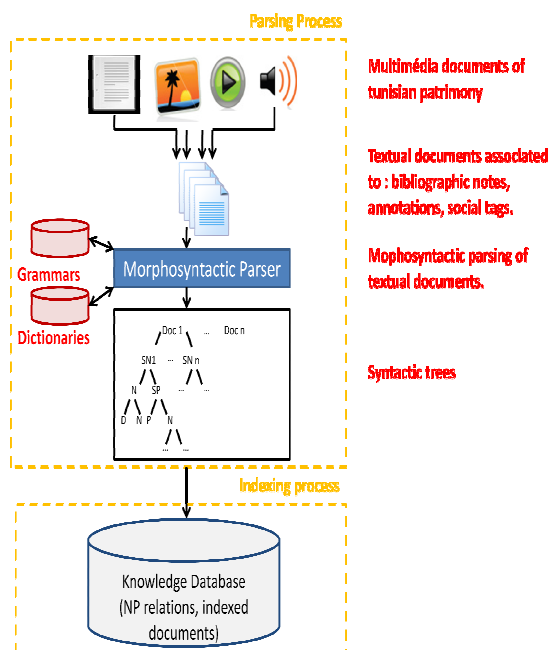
Parsing Process

Multimédia documents of tunisian patrimony

Textual documents associated to : bibliographic notes, annotations, social tags.

Grammars

Dictionaries

Morphosyntactic Parser

Mophosyntactic parsing of textual documents.

Doc 1 ... Doc n

SN1 ... SN n

N SP ... ...

D N P N

... ...

Syntactic trees

Indexing process

Knowledge Database (NP relations, indexed documents)